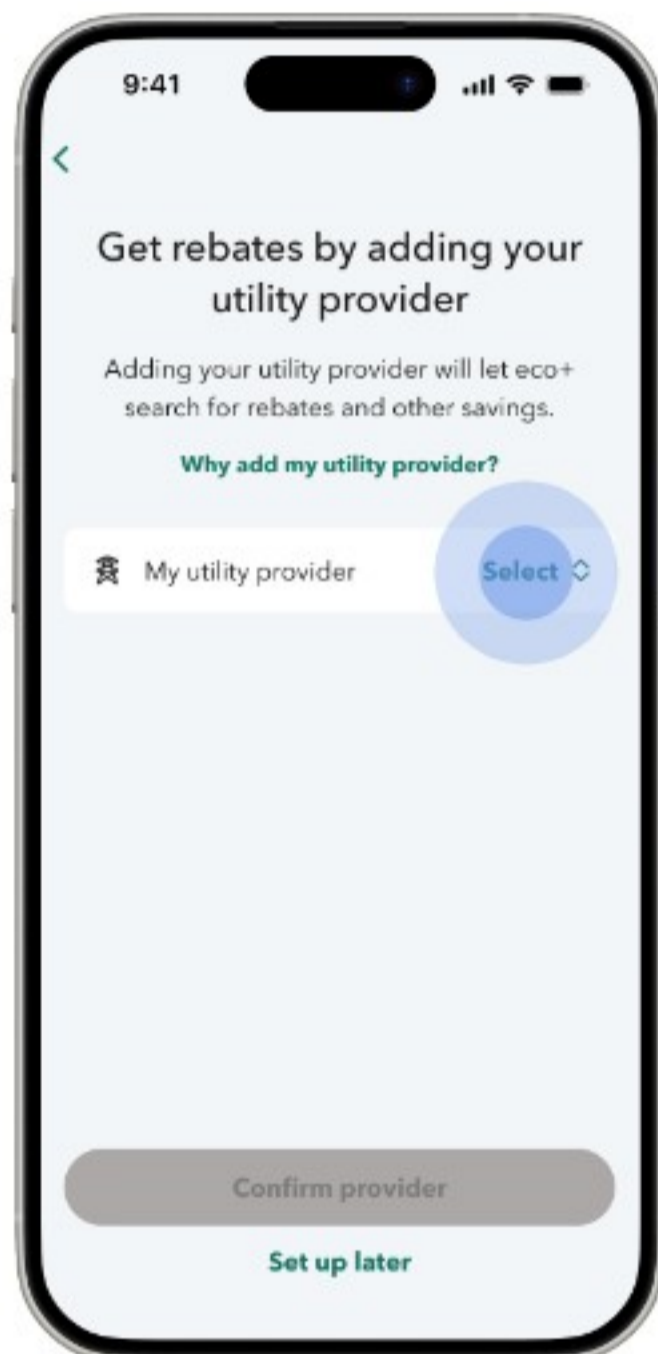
9:41

<

Get rebates by adding your utility provider

Adding your utility provider will let eco+ search for rebates and other savings.

Why add my utility provider?

My utility provider

Select

Confirm provider

Set up later